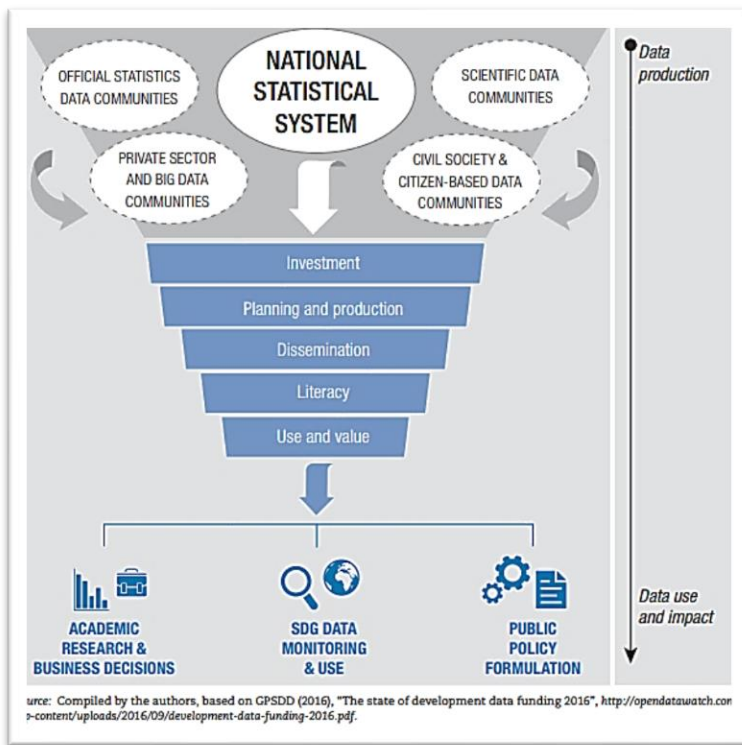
OFFICIAL STATISTICS DATA COMMUNITIES

NATIONAL STATISTICAL SYSTEM

SCIENTIFIC DATA COMMUNITIES

Data production

PRIVATE SECTOR AND BIG DATA COMMUNITIES

CIVIL SOCIETY & CITIZEN-BASED DATA COMMUNITIES

Investment

Planning and production

Dissemination

Literacy

Use and value

ACADEMIC RESEARCH & BUSINESS DECISIONS

SDG DATA MONITORING & USE

PUBLIC POLICY FORMULATION

Data use and impact

urce: Compiled by the authors, based on GPSDD (2016), "The state of development data funding 2016", http://opendatawatch.con
-content/uploads/2016/09/development-data-funding-2016.pdf.